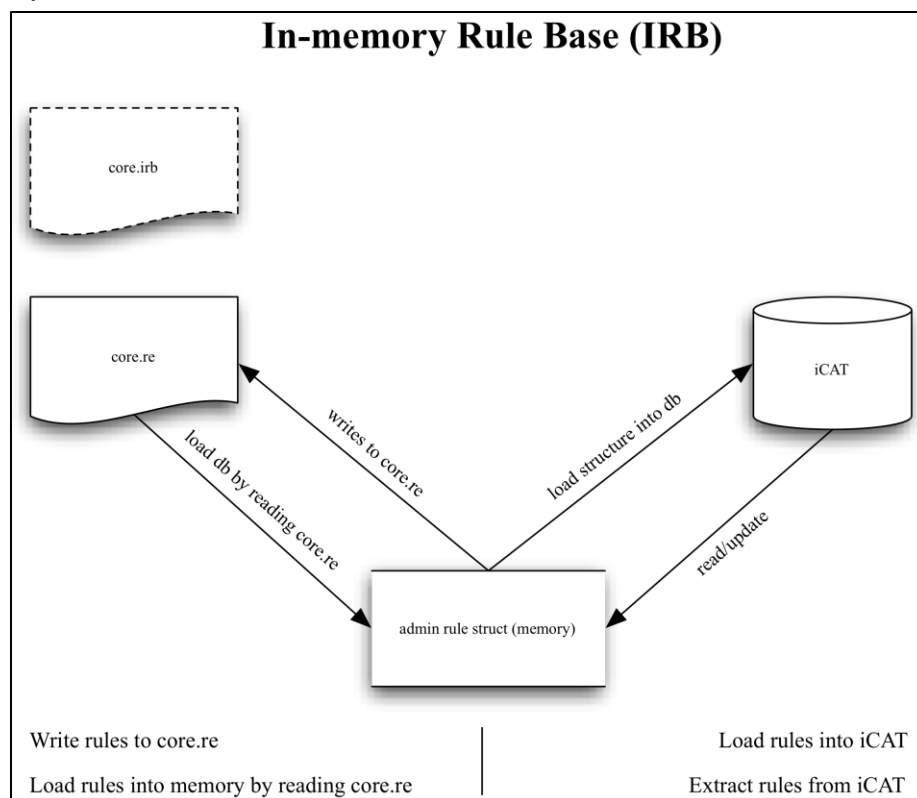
In-memory Rule Base (IRB)

core.irb

core.re

iCAT

writes to core.re

load structure into db

load db by reading core.re

read/update

admin rule struct (memory)

Write rules to core.re

Load rules into memory by reading core.re

Load rules into iCAT

Extract rules from iCAT